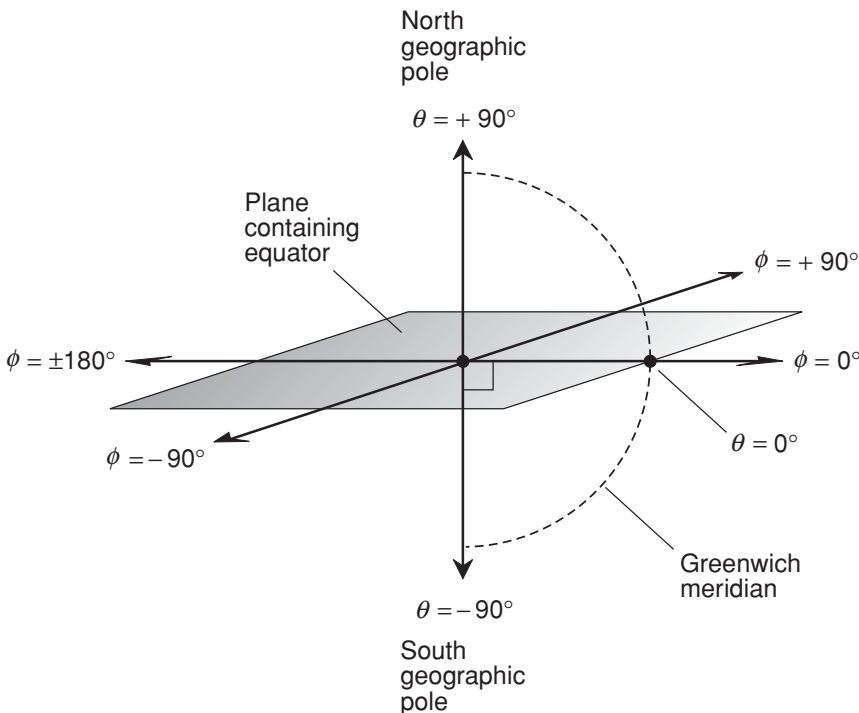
North geographic pole

$\theta = +90^\circ$

Plane containing equator

$\phi = +90^\circ$

$\phi = \pm 180^\circ$

$\phi = 0^\circ$

$\phi = -90^\circ$

$\theta = 0^\circ$

Greenwich meridian

$\theta = -90^\circ$

South geographic pole